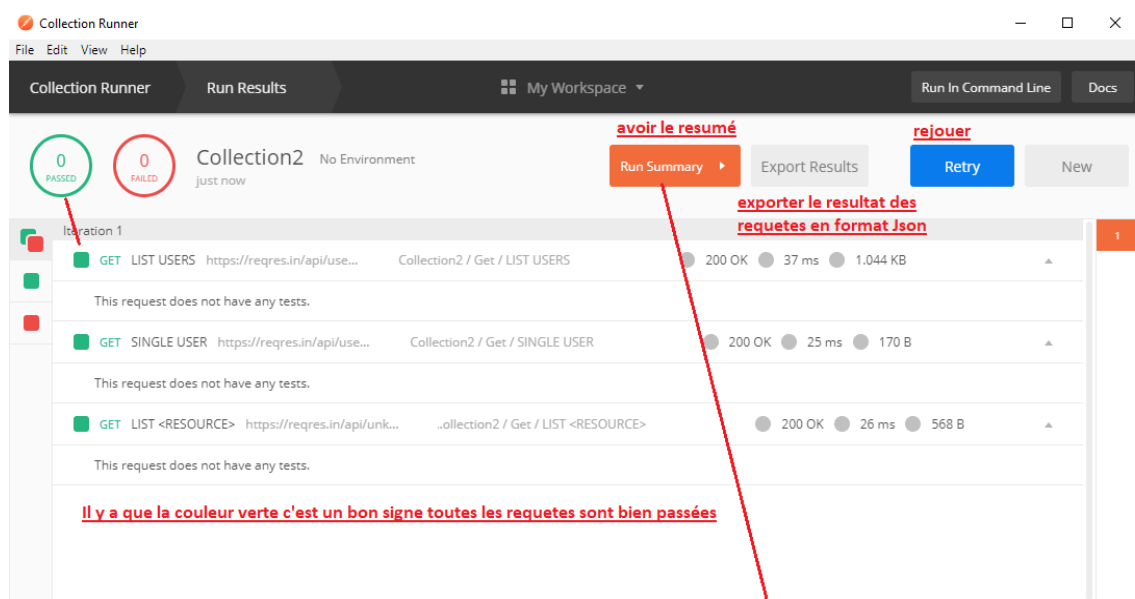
Collection Runner

File Edit View Help

Collection Runner Run Results My Workspace Run In Command Line Docs

avoir le resumé

rejouer

0 PASSED

0 FAILED

Collection2 No Environment

just now

Run Summary

Export Results

Retry

New

exporter le resultat des requetes en format Json

Iteration 1

1

GET LIST USERS https://reqres.in/api/use... Collection2 / Get / LIST USERS 200 OK 37 ms 1.044 KB

This request does not have any tests.

GET SINGLE USER https://reqres.in/api/use... Collection2 / Get / SINGLE USER 200 OK 25 ms 170 B

This request does not have any tests.

GET LIST <RESOURCE> https://reqres.in/api/unk... ..ollection2 / Get / LIST <RESOURCE> 200 OK 26 ms 568 B

This request does not have any tests.

Il y a que la couleur verte c'est un bon signe toutes les requetes sont bien passées